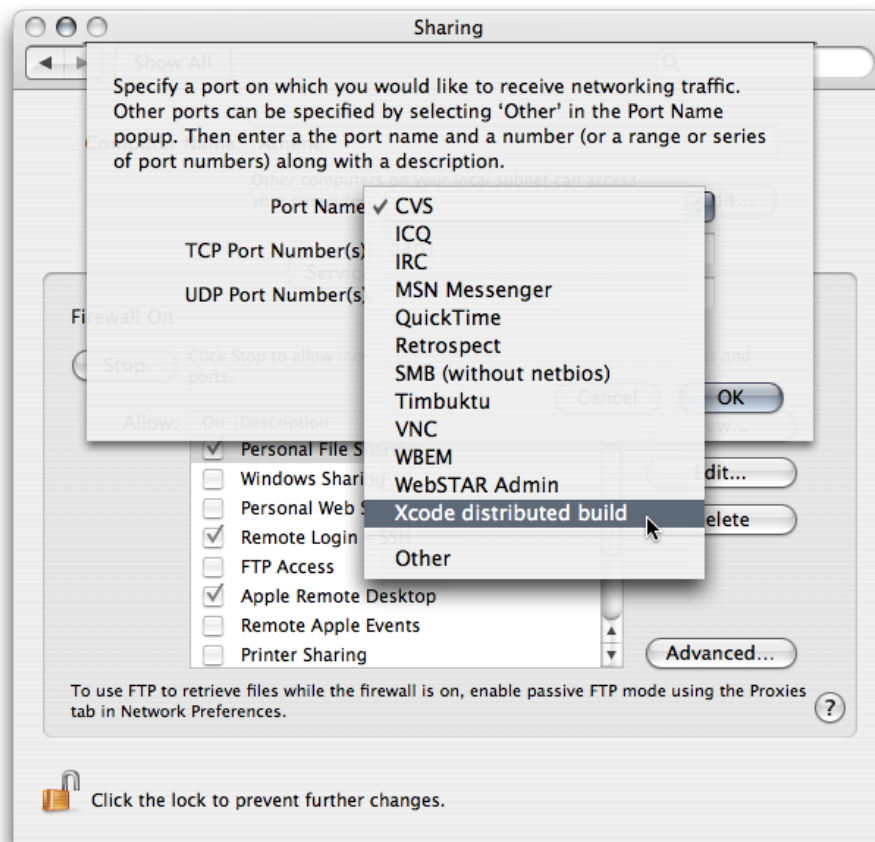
Sharing

Show All

Specify a port on which you would like to receive networking traffic. Other ports can be specified by selecting 'Other' in the Port Name popup. Then enter a the port name and a number (or a range or series of port numbers) along with a description.

Port Name ✓ CVS
ICQ
IRC
MSN Messenger
QuickTime
Retrospect
SMB (without netbios)
Timbuktu
VNC
WBEM
WebSTAR Admin
Xcode distributed build
Other

TCP Port Number(s)

UDP Port Number(s)

Cancel

OK

Firewall On

Stop

Allow: On Description

Personal File Shar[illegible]
Windows Sharin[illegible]
Personal Web S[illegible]
Remote Login – SSH
FTP Access
Apple Remote Desktop
Remote Apple Events
Printer Sharing

Edit...

Delete

Advanced...

To use FTP to retrieve files while the firewall is on, enable passive FTP mode using the Proxies tab in Network Preferences.

?

Click the lock to prevent further changes.